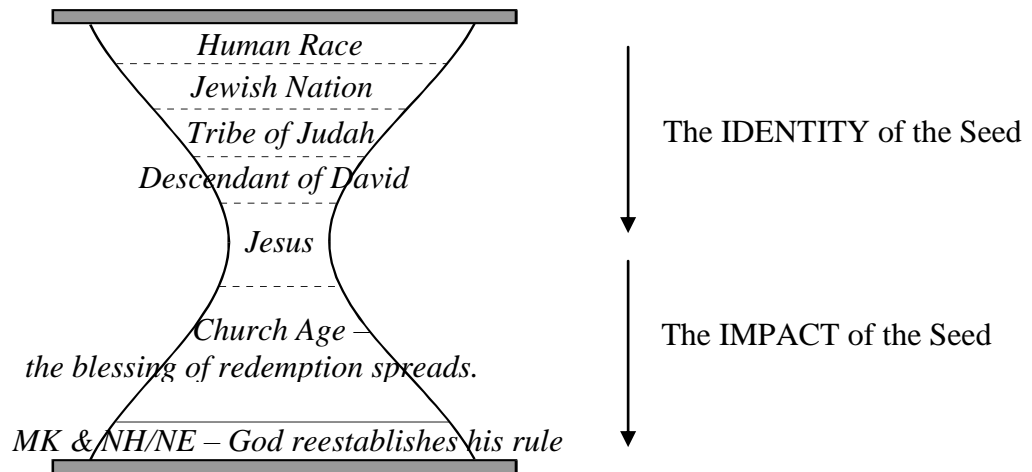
Human Race
Jewish Nation
Tribe of Judah
Descendant of David
Jesus
Church Age – the blessing of redemption spreads.
MK & NH/NE – God reestablishes his rule

The IDENTITY of the Seed

The IMPACT of the Seed